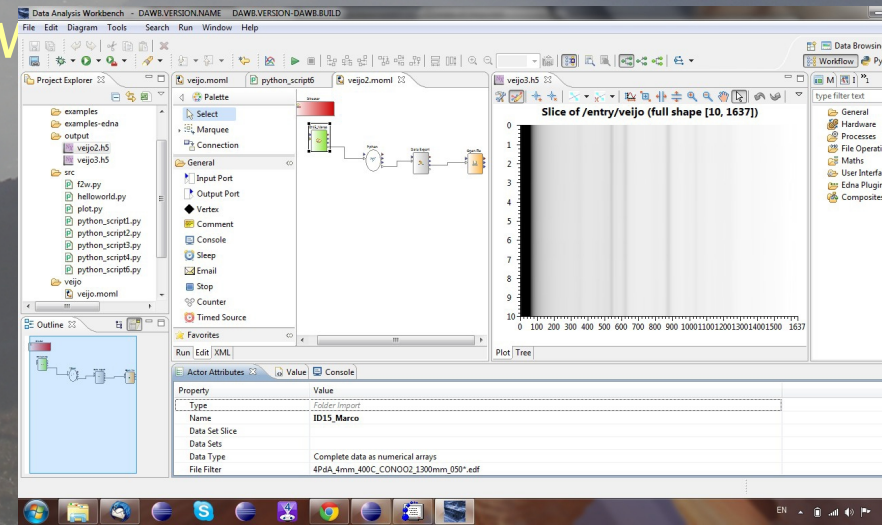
Data Analysis Workbench - DAWB.VERSION.NAME DAWB.VERSION-DAWB.BUILD

File Edit Diagram Tools Search Run Window Help

Data Browsing
Workflow Py

Project Explorer

examples
examples-edna
output
veijo2.h5
veijo3.h5
src
f2w.py
helloworld.py
plot.py
python_script1.py
python_script2.py
python_script3.py
python_script4.py
python_script6.py
veijo
veijo.moml

Outline

veijo.moml
python_script6
veijo2.moml

Palette
Select
Marquee
Connection
General
Input Port
Output Port
Vertex
Comment
Console
Sleep
Email
Stop
Counter
Timed Source
Favorites

Run Edit XML

veijo3.h5

Slice of /entry/veijo (full shape [10, 1637])

| 0 |
|---|
| 1 |
| 2 |
| 3 |
| 4 |
| 5 |
| 6 |
| 7 |
| 8 |
| 9 |
| 10 |

0 100 200 300 400 500 600 700 800 900 1000 1100 1200 1300 1400 1500 1637

Plot Tree

M 1

type filter text

General
Hardware
Processes
File Operati
Maths
User Interfa
Edna Plugin
Composites

Actor Attributes
Value
Console

| Property | Value |
|---|---|
| Type | Folder Import |
| Name | ID15_Marco |
| Data Set Slice | |
| Data Sets | |
| Data Type | Complete data as numerical arrays |
| File Filter | 4PdA_4mm_400C_CONO02_1300mm_050*.edf |

EN